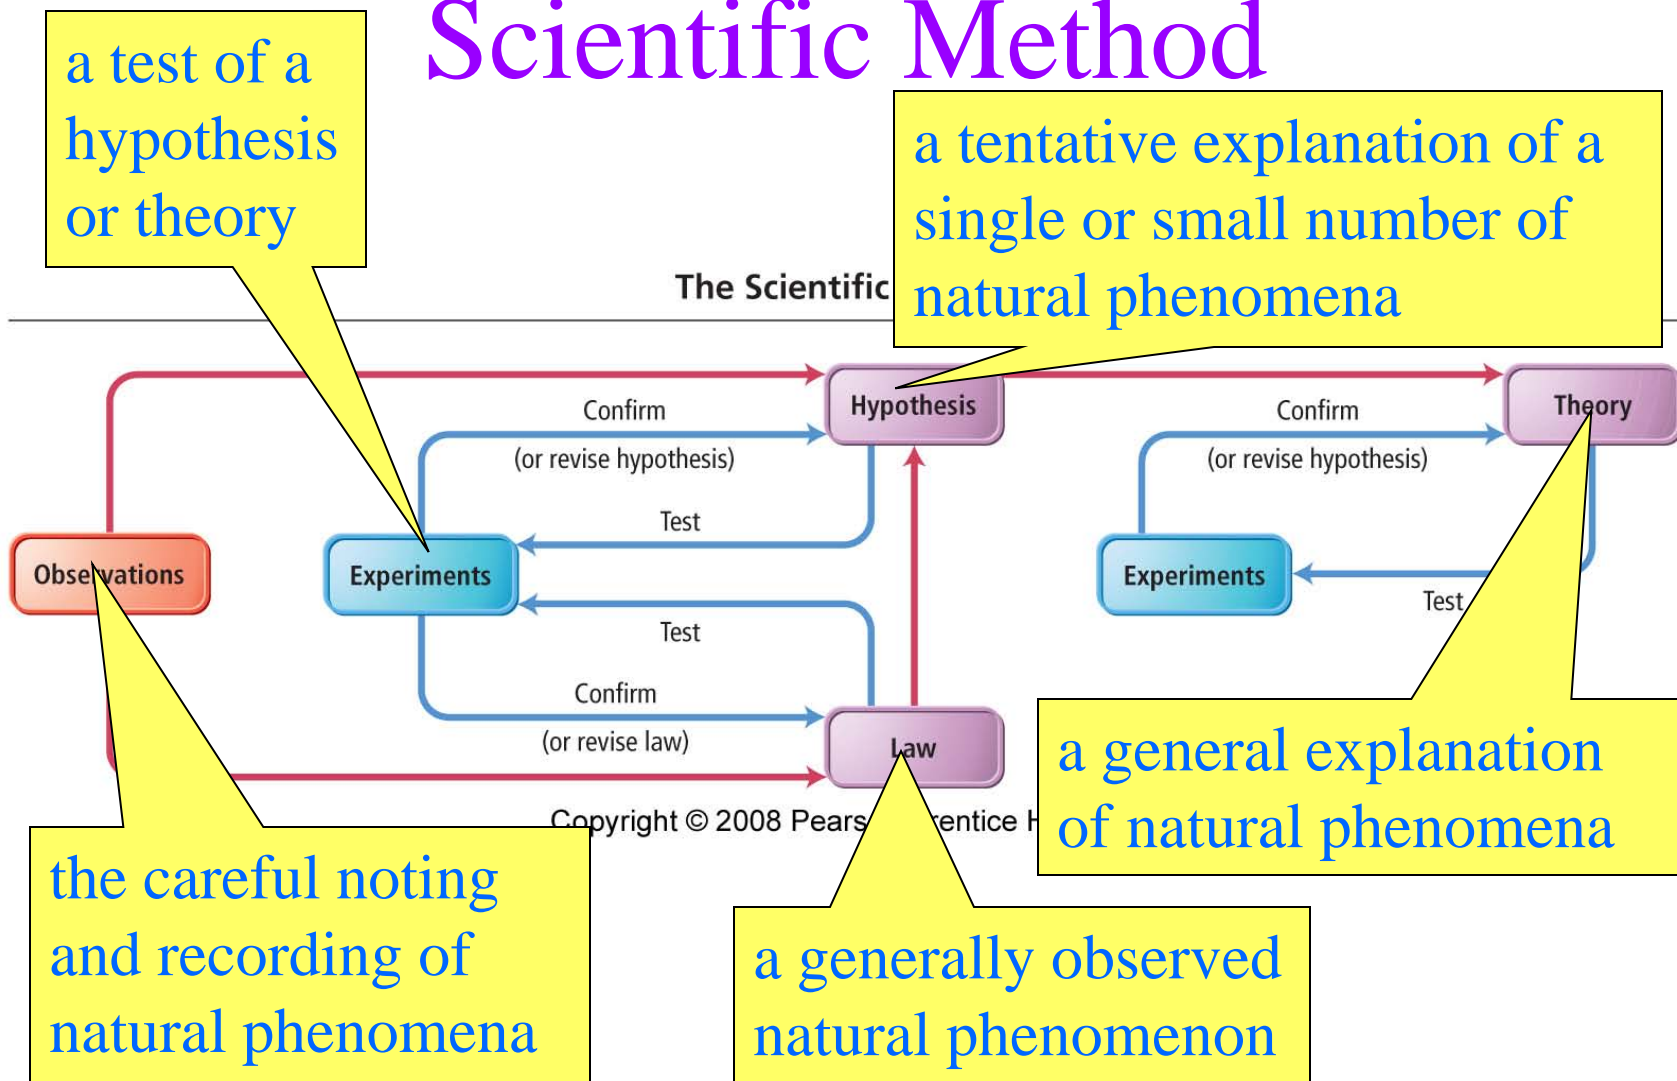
Scientific Method

a test of a hypothesis or theory

a tentative explanation of a single or small number of natural phenomena

The Scientific

Hypothesis

Theory

Confirm

(or revise hypothesis)

Test

Confirm

(or revise hypothesis)

Observations

Experiments

Experiments

Test

Test

Confirm

(or revise law)

Law

Copyright © 2008 Pears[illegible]entice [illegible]

a general explanation of natural phenomena

the careful noting and recording of natural phenomena

a generally observed natural phenomenon